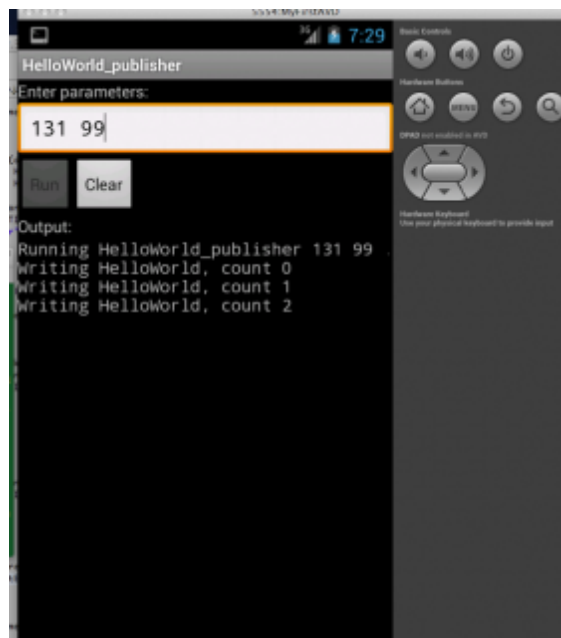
5554:MyFirstAVD

7:29

HelloWorld_publisher

Enter parameters:

131 99

Run

Clear

Output:

Running HelloWorld_publisher 131 99

Writing HelloWorld, count 0

Writing HelloWorld, count 1

Writing HelloWorld, count 2

Basic Controls

Hardware Buttons

MENU

DPAD not enabled in AVD

Hardware Keyboard

Use your physical keyboard to provide input